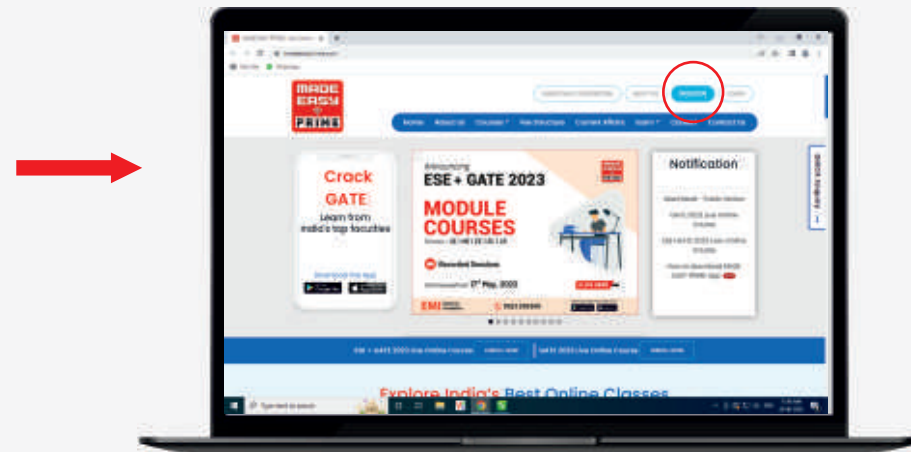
MADE EASY PRIME

Home About Us Courses Fee Structure Current Affairs Exam Offers Contact Us

REGISTER

Crock GATE Learn from India's top faculties

Download the App

Announcing ESE + GATE 2023

MODULE COURSES

Recorded Sessions

$1^{st}$ May, 2022

Notification

Quick Enquiry

Explore India's Best Online Classes

Type here to search